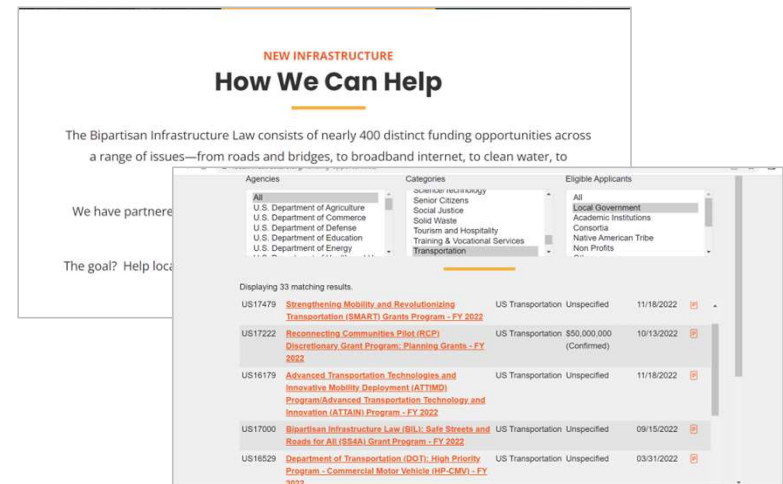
NEW INFRASTRUCTURE
How We Can Help

The Bipartisan Infrastructure Law consists of nearly 400 distinct funding opportunities across a range of issues—from roads and bridges, to broadband internet, to clean water, to

We have partnere

The goal? Help loca

Agencies
All
U.S. Department of Agriculture
U.S. Department of Commerce
U.S. Department of Defense
U.S. Department of Education
U.S. Department of Energy

Categories
Science/Technology
Senior Citizens
Social Justice
Solid Waste
Tourism and Hospitality
Training & Vocational Services
Transportation

Eligible Applicants
All
Local Government
Academic Institutions
Consortia
Native American Tribe
Non Profits

Displaying 33 matching results.

| | | | | |
|---|---|---|---|---|
| US17479 | Strengthening Mobility and Revolutionizing Transportation (SMART) Grants Program - FY 2022 | US Transportation | Unspecified | 11/18/2022 |
| US17222 | Reconnecting Communities Pilot (RCP) Discretionary Grant Program: Planning Grants - FY 2022 | US Transportation | \$50,000,000 (Confirmed) | 10/13/2022 |
| US16179 | Advanced Transportation Technologies and Innovative Mobility Deployment (ATTIMD) Program/Advanced Transportation Technology and Innovation (ATTAIN) Program - FY 2022 | US Transportation | Unspecified | 11/18/2022 |
| US17000 | Bipartisan Infrastructure Law (BIL): Safe Streets and Roads for All (SS4A) Grant Program - FY 2022 | US Transportation | Unspecified | 09/15/2022 |
| US16529 | Department of Transportation (DOT): High Priority Program - Commercial Motor Vehicle (HP-CMV) - FY 2022 | US Transportation | Unspecified | 03/31/2022 |